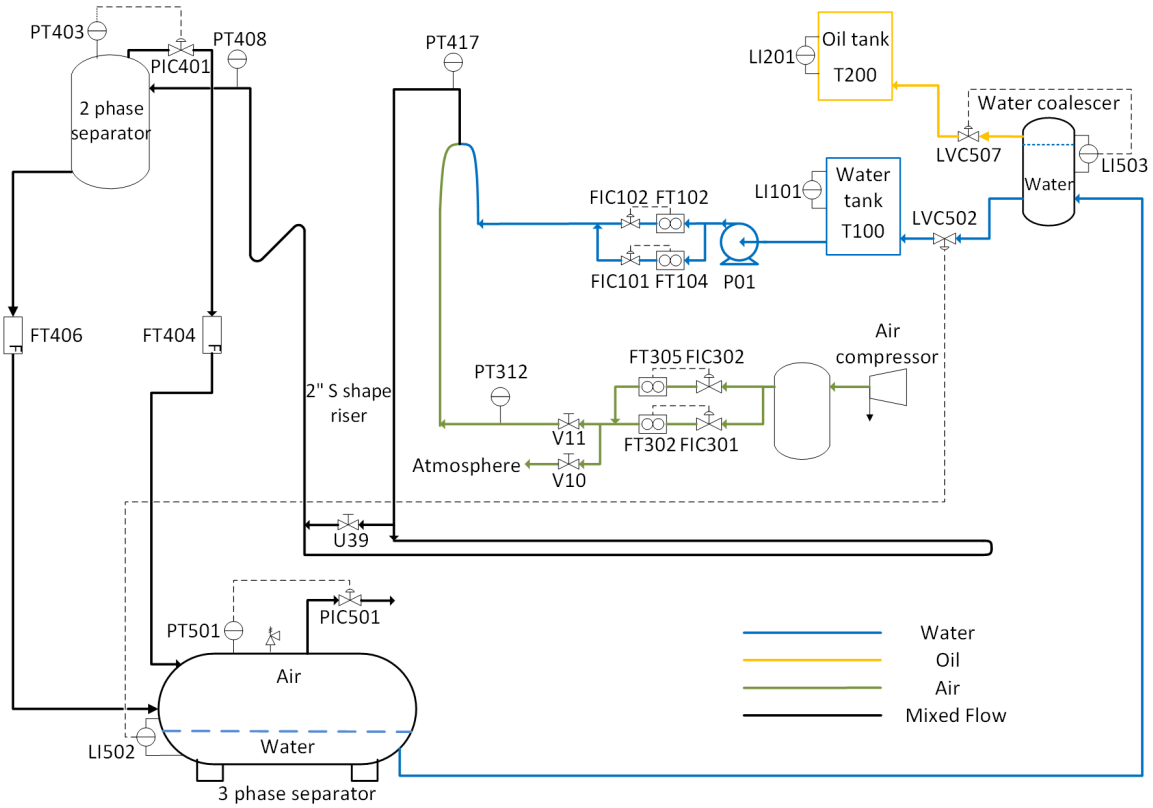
PT403
PIC401
PT408
2 phase separator
PT417
LI201
Oil tank
T200
Water coalescer
LVC507
LI503
Water
LI101
Water tank
T100
FIC102
FT102
FIC101
FT104
P01
LVC502
FT406
FT404
2" S shape riser
PT312
FT305
FIC302
Air compressor
V11
FT302
FIC301
Atmosphere
V10
U39
PT501
PIC501
Air
Water
LI502
3 phase separator

| | |
|---|---|
| | Water |
| | Oil |
| | Air |
| | Mixed Flow |